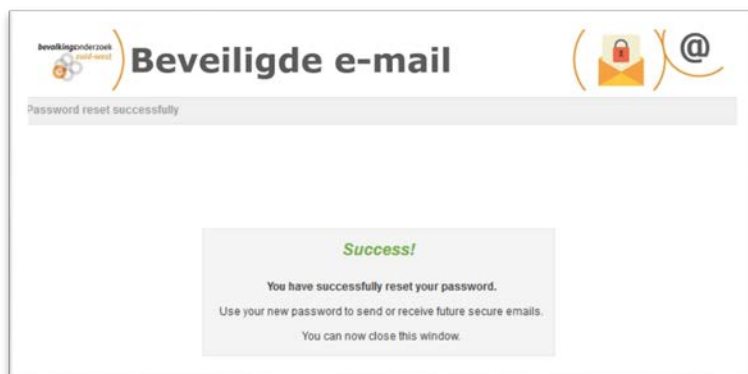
bevolkingsonderzoek zuid-west

Beveiligde e-mail

@

Password reset successfully

Success!

You have successfully reset your password.

Use your new password to send or receive future secure emails.

You can now close this window.